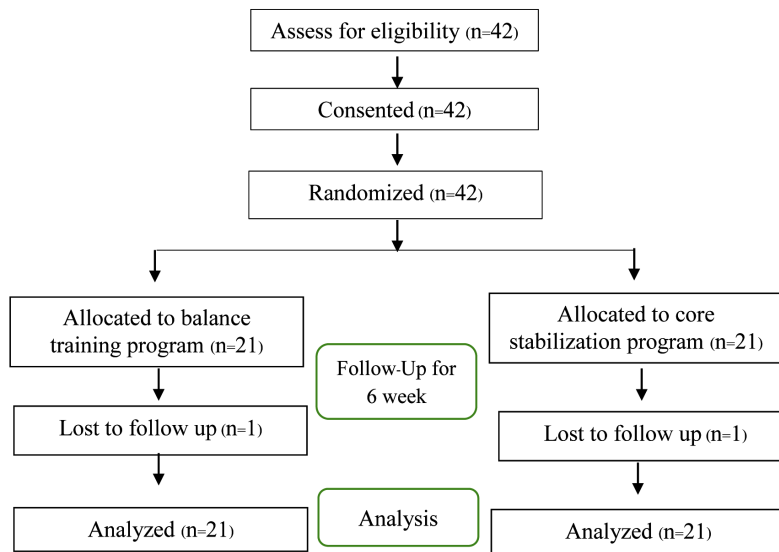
Assess for eligibility (n=42)

Consented (n=42)

Randomized (n=42)

Allocated to balance training program (n=21)

Follow-Up for 6 week

Allocated to core stabilization program (n=21)

Lost to follow up (n=1)

Lost to follow up (n=1)

Analyzed (n=21)

Analysis

Analyzed (n=21)